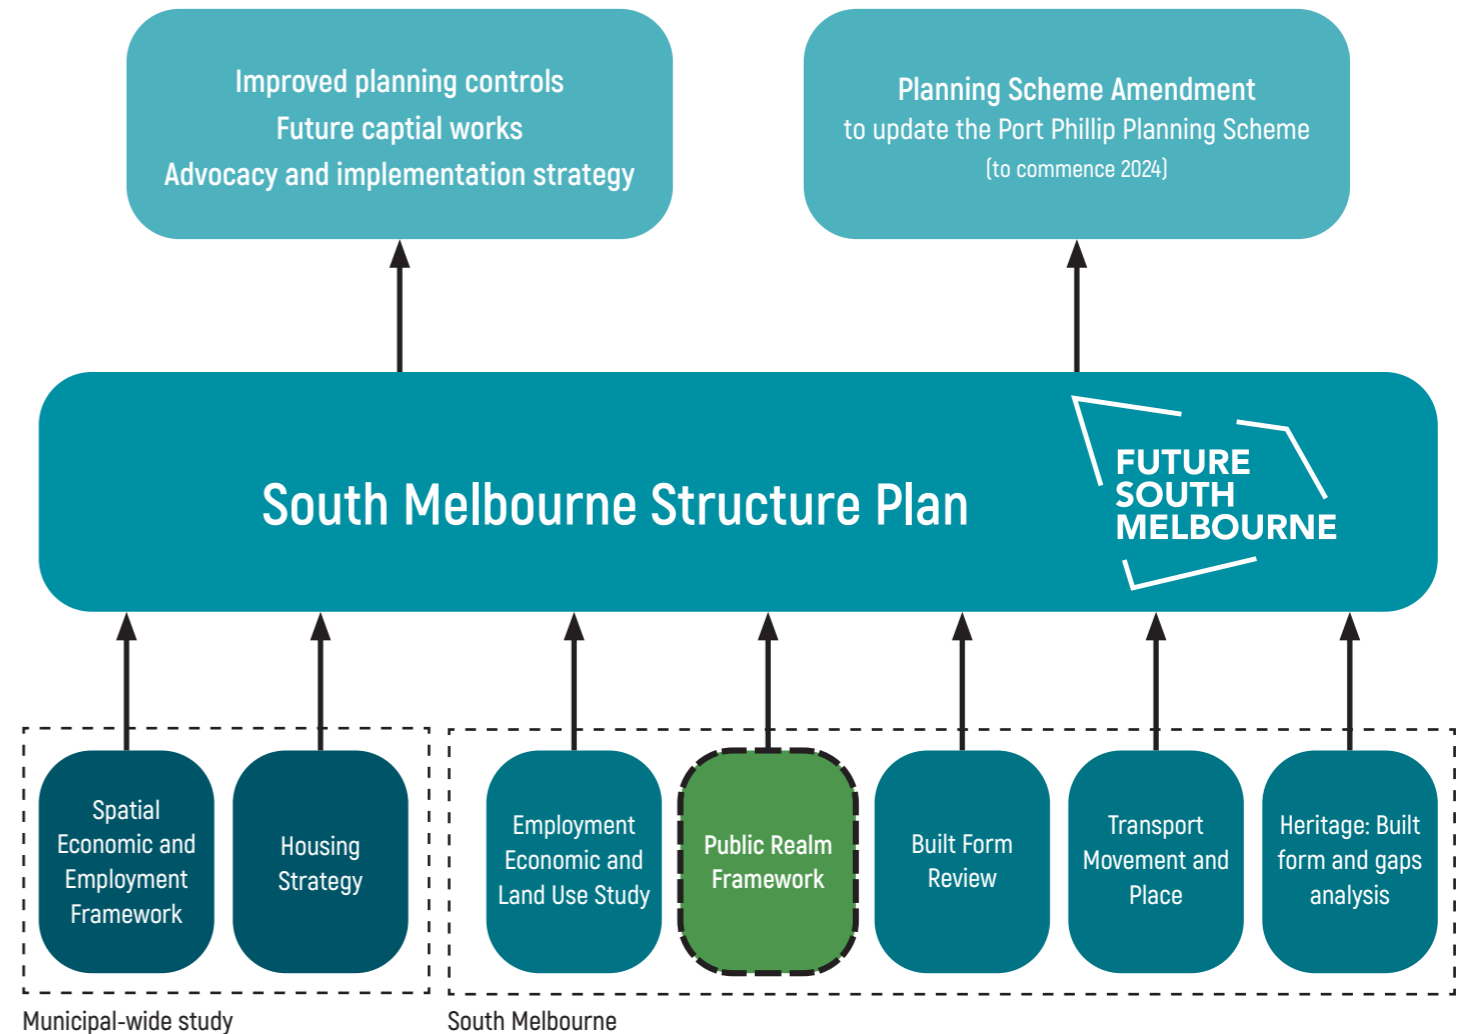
Improved planning controls
Future captial works
Advocacy and implementation strategy

Planning Scheme Amendment
to update the Port Phillip Planning Scheme
(to commence 2024)

South Melbourne Structure Plan

FUTURE
SOUTH
MELBOURNE

Spatial Economic and Employment Framework

Housing Strategy

Employment Economic and Land Use Study

Public Realm Framework

Built Form Review

Transport Movement and Place

Heritage: Built form and gaps analysis

Municipal-wide study

South Melbourne